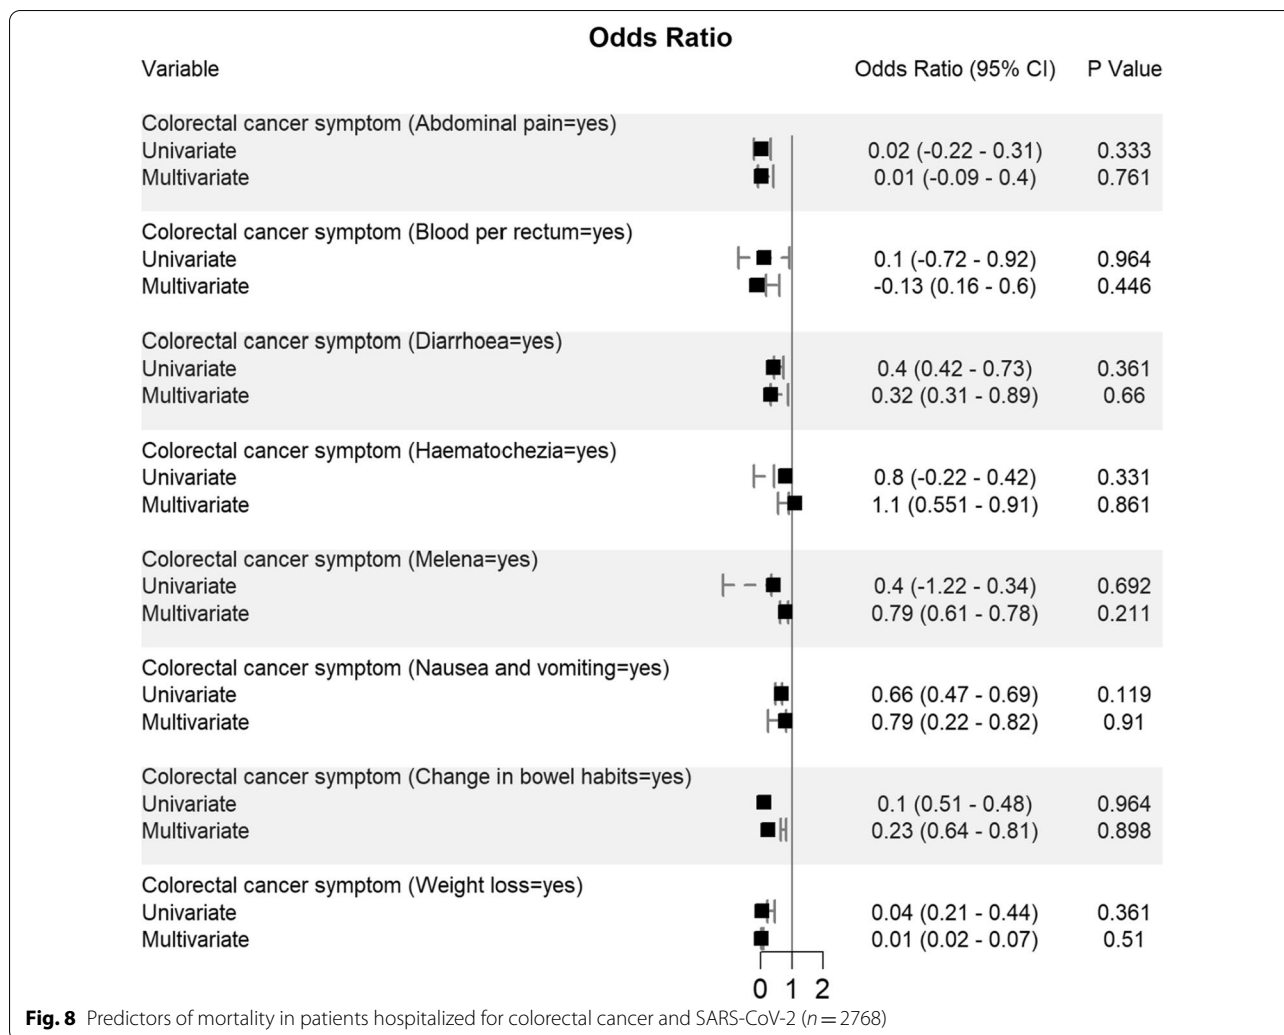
Odds Ratio

| Variable | Odds Ratio (95% CI) | P Value |
|---|---|---|
| Colorectal cancer symptom (Abdominal pain=yes) | | |
| Univariate | 0.02 (-0.22 - 0.31) | 0.333 |
| Multivariate | 0.01 (-0.09 - 0.4) | 0.761 |
| Colorectal cancer symptom (Blood per rectum=yes) | | |
| Univariate | 0.1 (-0.72 - 0.92) | 0.964 |
| Multivariate | -0.13 (0.16 - 0.6) | 0.446 |
| Colorectal cancer symptom (Diarrhoea=yes) | | |
| Univariate | 0.4 (0.42 - 0.73) | 0.361 |
| Multivariate | 0.32 (0.31 - 0.89) | 0.66 |
| Colorectal cancer symptom (Haematochezia=yes) | | |
| Univariate | 0.8 (-0.22 - 0.42) | 0.331 |
| Multivariate | 1.1 (0.551 - 0.91) | 0.861 |
| Colorectal cancer symptom (Melena=yes) | | |
| Univariate | 0.4 (-1.22 - 0.34) | 0.692 |
| Multivariate | 0.79 (0.61 - 0.78) | 0.211 |
| Colorectal cancer symptom (Nausea and vomiting=yes) | | |
| Univariate | 0.66 (0.47 - 0.69) | 0.119 |
| Multivariate | 0.79 (0.22 - 0.82) | 0.91 |
| Colorectal cancer symptom (Change in bowel habits=yes) | | |
| Univariate | 0.1 (0.51 - 0.48) | 0.964 |
| Multivariate | 0.23 (0.64 - 0.81) | 0.898 |
| Colorectal cancer symptom (Weight loss=yes) | | |
| Univariate | 0.04 (0.21 - 0.44) | 0.361 |
| Multivariate | 0.01 (0.02 - 0.07) | 0.51 |

0 1 2

**Fig. 8** Predictors of mortality in patients hospitalized for colorectal cancer and SARS-CoV-2 ($n = 2768$)